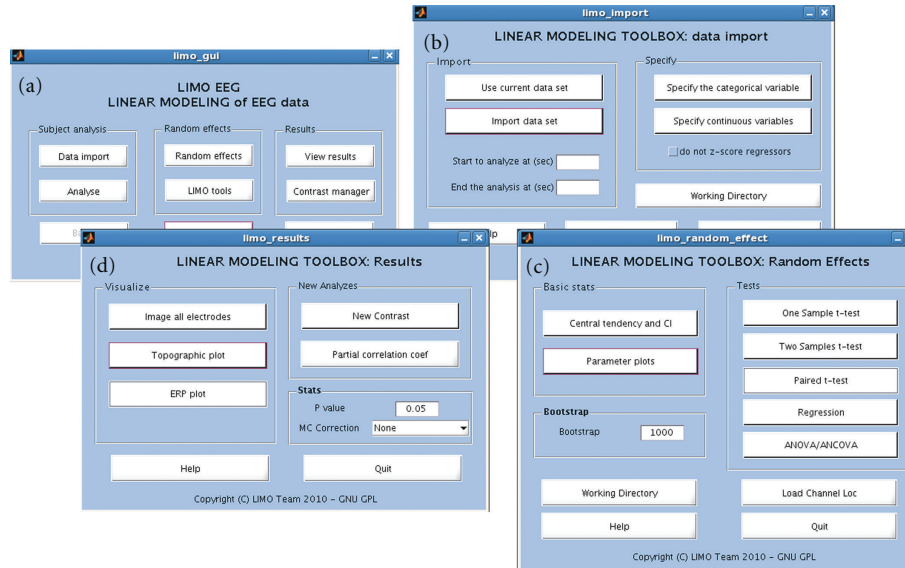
limo_gui

(a)

LIMO EEG
LINEAR MODELING of EEG data

Subject analysis
Data import
Analyse

Random effects
Random effects
LIMO tools

Results
View results
Contrast manager

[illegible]

limo_import

(b)

LINEAR MODELING TOOLBOX: data import

Import
Use current data set
Import data set
Start to analyze at (sec)
End the analysis at (sec)

Specify
Specify the categorical variable
Specify continuous variables
do not z-score regressors

Working Directory

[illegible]lp

limo_results

(d)

LINEAR MODELING TOOLBOX: Results

Visualize
Image all electrodes
Topographic plot
ERP plot

New Analyzes
New Contrast
Partial correlation coef

Stats
P value
0.05
MC Correction
None

Help
Quit

Copyright (C) LIMO Team 2010 - GNU GPL

limo_random_effect

(c)

LINEAR MODELING TOOLBOX: Random Effects

Basic stats
Central tendency and CI
Parameter plots

Bootstrap
Bootstrap
1000

Tests
One Sample t-test
Two Samples t-test
Paired t-test
Regression
ANOVA/ANCOVA

Working Directory
Load Channel Loc
Help
Quit

Copyright (C) LIMO Team 2010 - GNU GPL